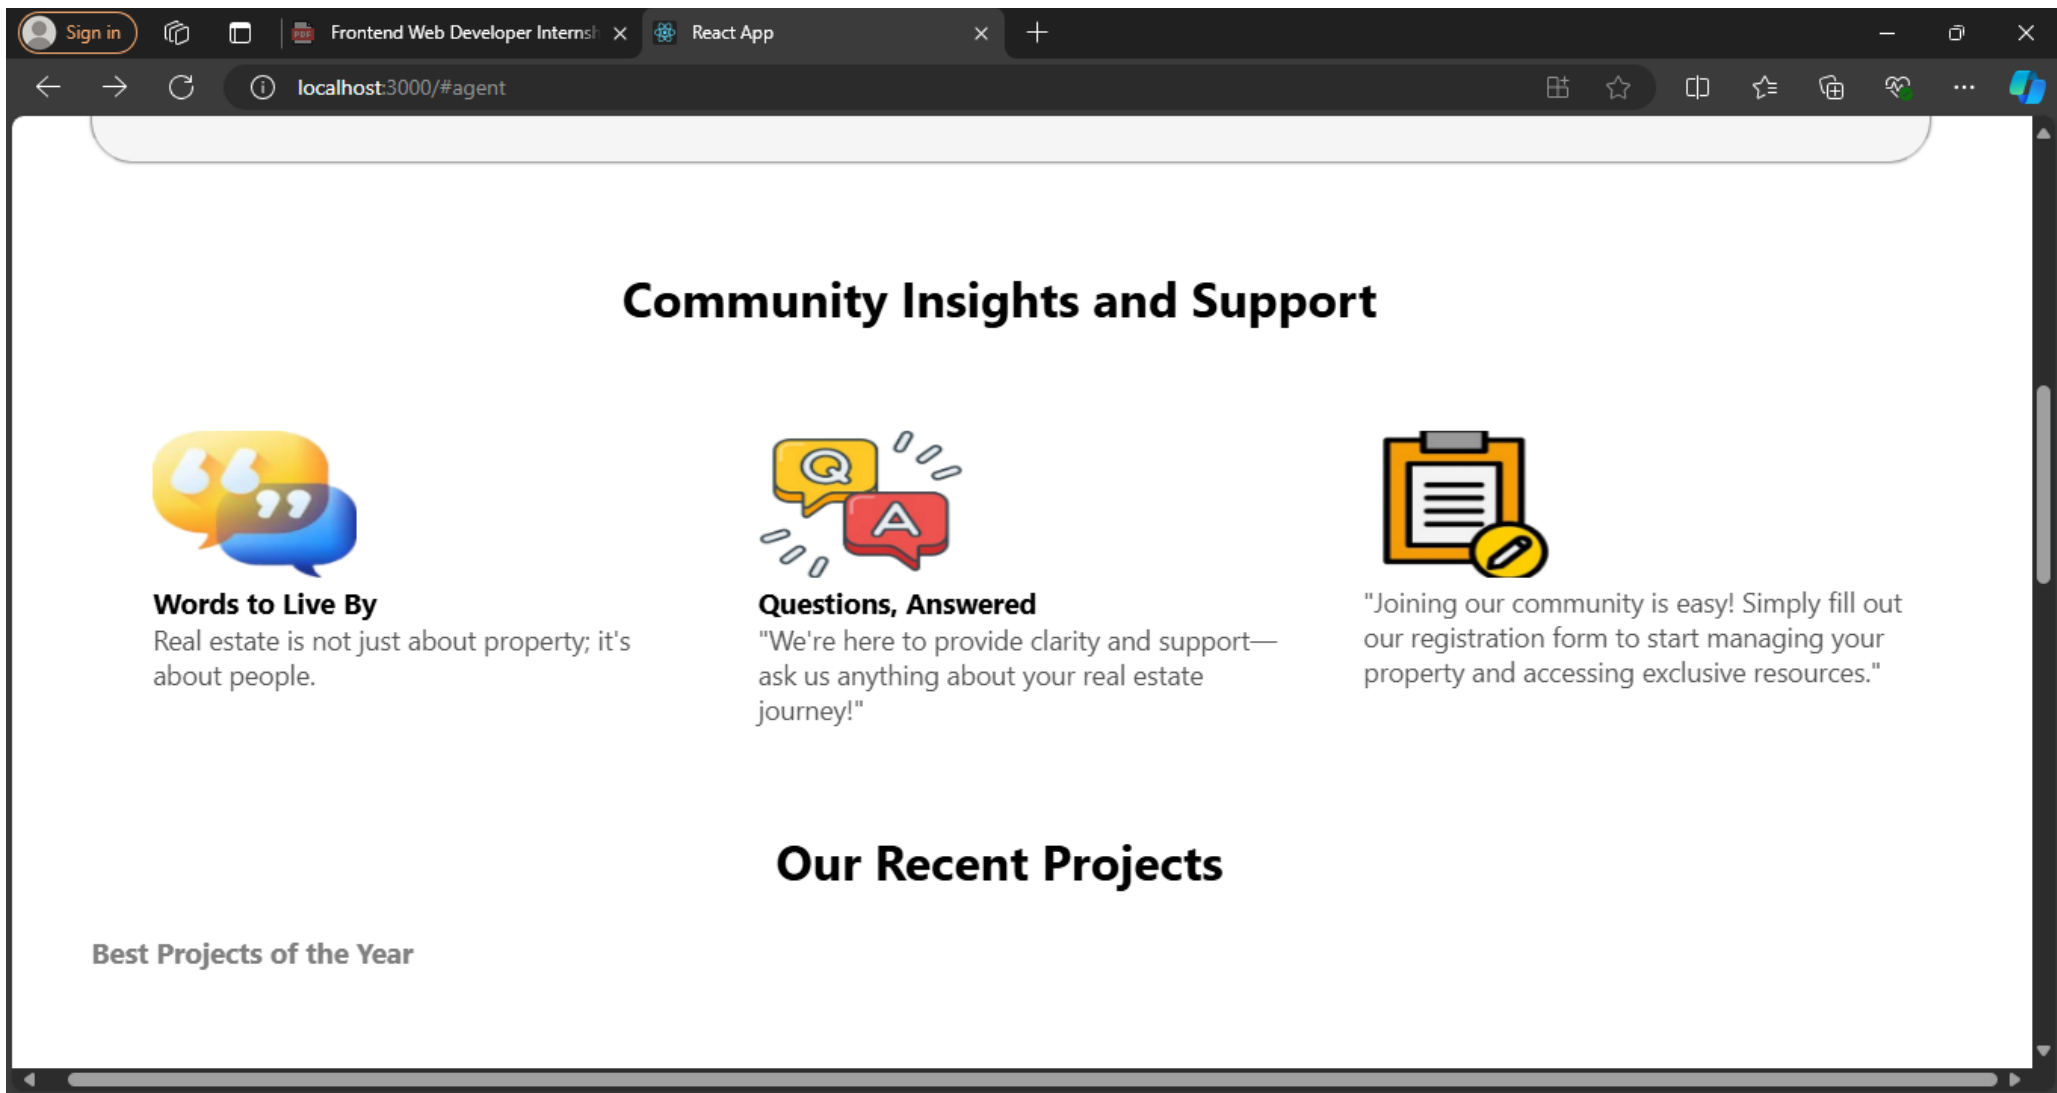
Sign in

Frontend Web Developer Internsh

React App

localhost:3000/#agent

Community Insights and Support

Words to Live By
Real estate is not just about property; it's about people.

Questions, Answered
"We're here to provide clarity and support—ask us anything about your real estate journey!"

"Joining our community is easy! Simply fill out our registration form to start managing your property and accessing exclusive resources."

Our Recent Projects

Best Projects of the Year